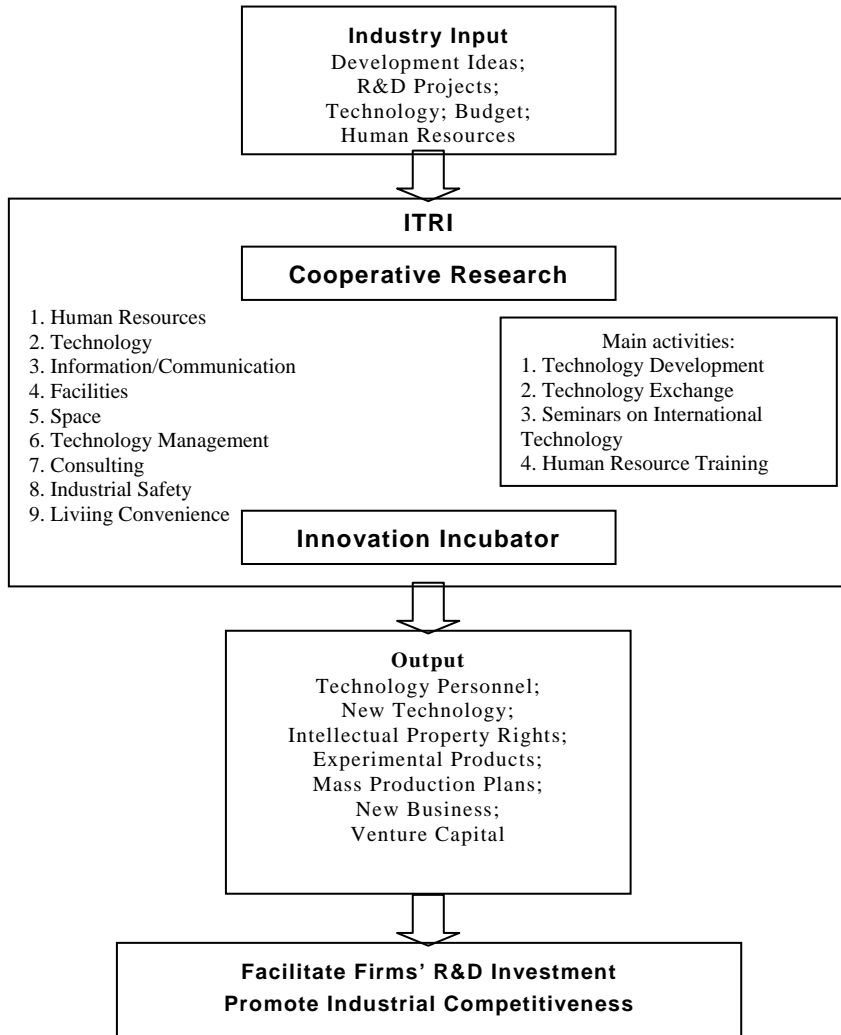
Industry Input
Development Ideas;
R&D Projects;
Technology; Budget;
Human Resources

ITRI

Cooperative Research

1. Human Resources
2. Technology
3. Information/Communication
4. Facilities
5. Space
6. Technology Management
7. Consulting
8. Industrial Safety
9. Liviing Convenience

Main activities:
1. Technology Development
2. Technology Exchange
3. Seminars on International Technology
4. Human Resource Training

Innovation Incubator

Output
Technology Personnel;
New Technology;
Intellectual Property Rights;
Experimental Products;
Mass Production Plans;
New Business;
Venture Capital

Facilitate Firms' R&D Investment
Promote Industrial Competitiveness